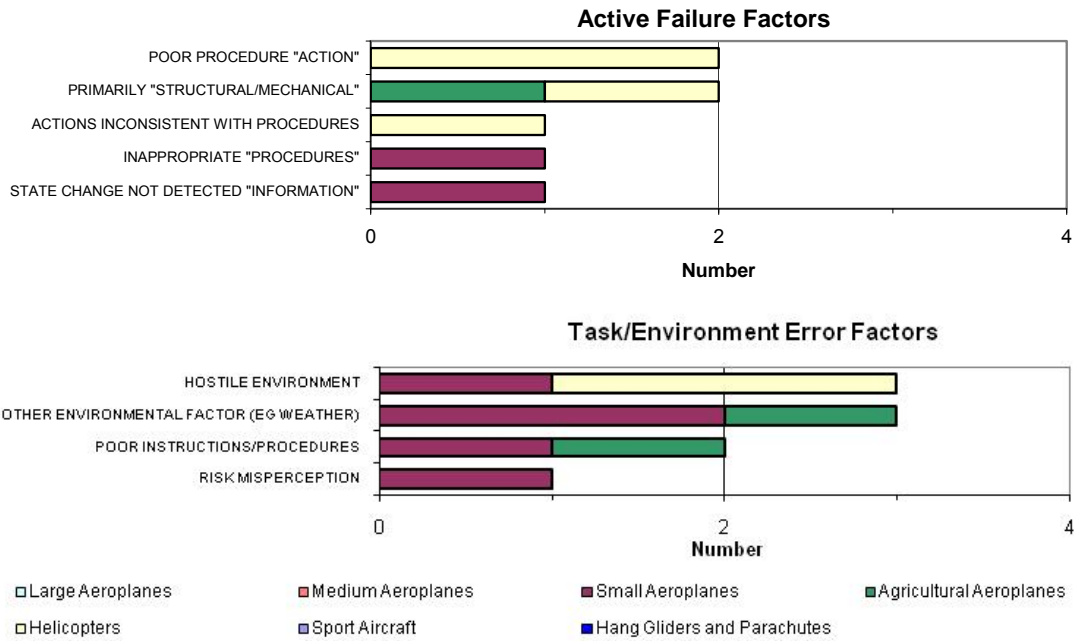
Active Failure Factors

POOR PROCEDURE "ACTION"
PRIMARILY "STRUCTURAL/MECHANICAL"
ACTIONS INCONSISTENT WITH PROCEDURES
INAPPROPRIATE "PROCEDURES"
STATE CHANGE NOT DETECTED "INFORMATION"

0
2
4

Number

Task/Environment Error Factors

HOSTILE ENVIRONMENT
OTHER ENVIRONMENTAL FACTOR (EG WEATHER)
POOR INSTRUCTIONS/PROCEDURES
RISK MISPERCEPTION

0
2
4

Number

Large Aeroplanes
Medium Aeroplanes
Small Aeroplanes
Agricultural Aeroplanes
Helicopters
Sport Aircraft
Hang Gliders and Parachutes